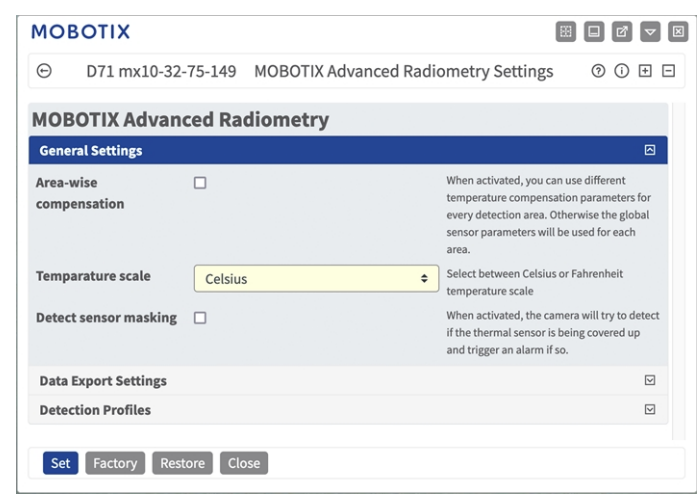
MOBOTIX

D71 mx10-32-75-149 MOBOTIX Advanced Radiometry Settings

MOBOTIX Advanced Radiometry

General Settings

Area-wise compensation

When activated, you can use different temperature compensation parameters for every detection area. Otherwise the global sensor parameters will be used for each area.

Temparature scale

Celsius

Select between Celsius or Fahrenheit temperature scale

Detect sensor masking

When activated, the camera will try to detect if the thermal sensor is being covered up and trigger an alarm if so.

Data Export Settings

Detection Profiles

Set Factory Restore Close